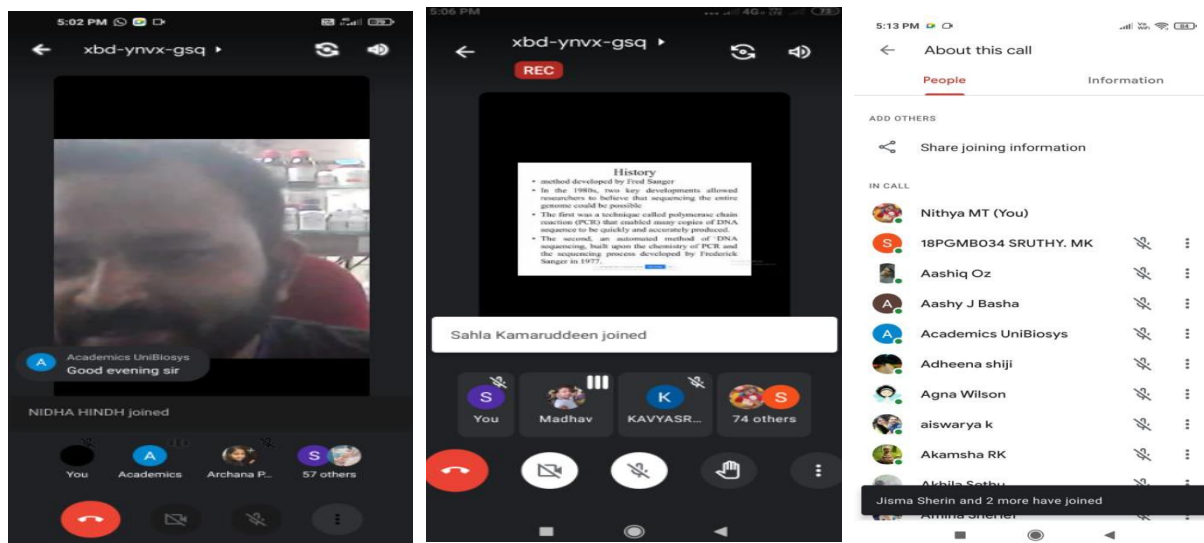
5:02 PM

xbd-ynvx-gsq ▸

A Academics UniBiosys
Good evening sir

NIDHA HINDH joined

You Academics Archana P... 57 others

5:06 PM

xbd-ynvx-gsq ▸

REC

History

• method developed by Fred Sanger
• In the 1980s, two key developments allowed researchers to believe that sequencing the entire genome could be possible
• The first was a technique called polymerase chain reaction (PCR) that enabled many copies of DNA sequence to be quickly and accurately produced.
• The second, an automated method of DNA sequencing, built upon the chemistry of PCR and the sequencing process developed by Frederick Sanger in 1977.

Sahla Kamaruddeen joined

S You Madhav K KAVYASR... S 74 others

5:13 PM

About this call

People Information

ADD OTHERS

Share joining information

IN CALL

Nithya MT (You)
S 18PGMB034 SRUTHY. MK
Aashiq Oz
A Aashy J Basha
A Academics UniBiosys
Adheena shiji
Agna Wilson
aiswarya k
Akamsha RK
Akhila Sethu
Jisma Sherin and 2 more have joined
Amina Sherief